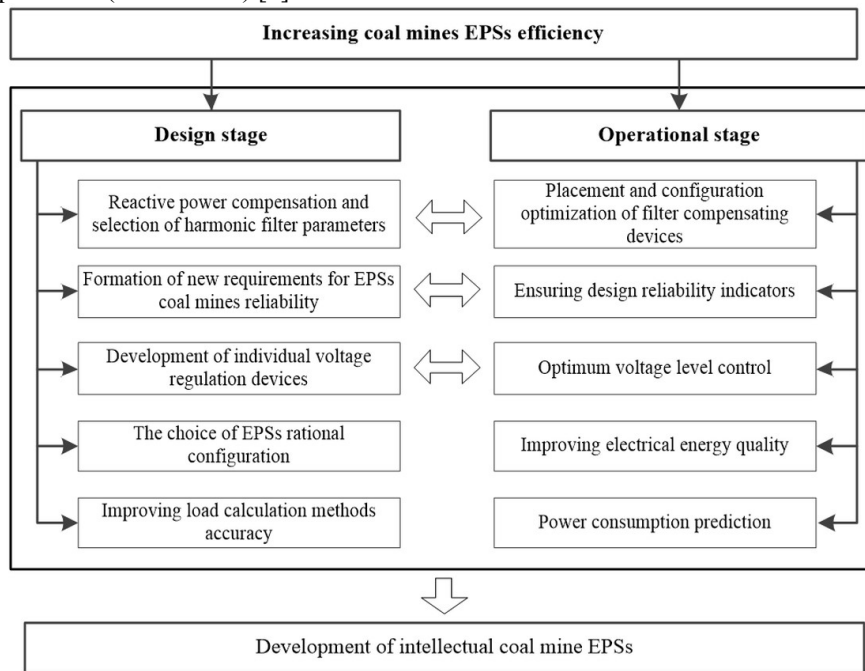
Increasing coal mines EPSs efficiency

Design stage

Operational stage

Reactive power compensation and selection of harmonic filter parameters

Placement and configuration optimization of filter compensating devices

Formation of new requirements for EPSs coal mines reliability

Ensuring design reliability indicators

Development of individual voltage regulation devices

Optimum voltage level control

The choice of EPSs rational configuration

Improving electrical energy quality

Improving load calculation methods accuracy

Power consumption prediction

Development of intellectual coal mine EPSs